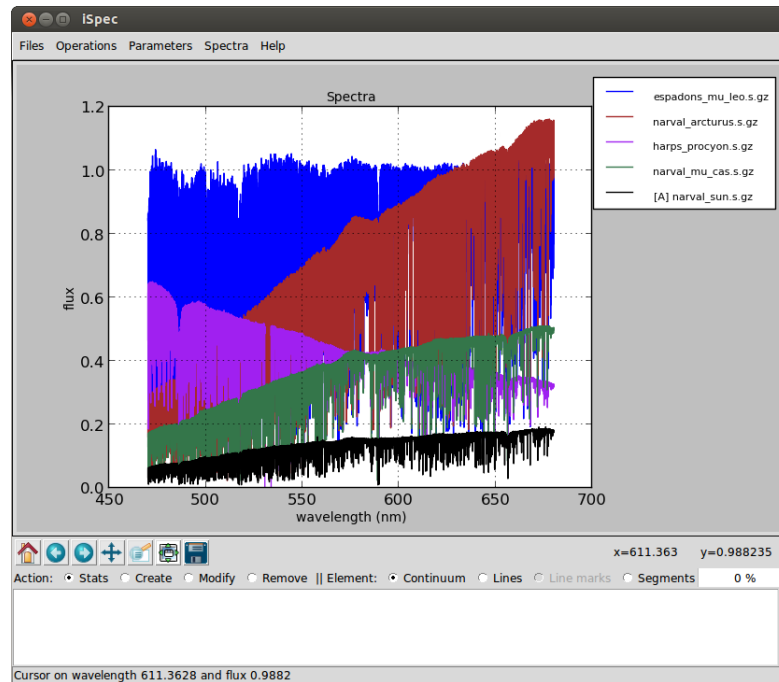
iSpec

Files Operations Parameters Spectra Help

Spectra

espadons_mu_leo.s.gz
narval_arcturus.s.gz
harps_procyon.s.gz
narval_mu_cas.s.gz
[A] narval_sun.s.gz

1.2
1.0
0.8
0.6
0.4
0.2
0.0

flux

450 500 550 600 650 700

wavelength (nm)

x=611.363 y=0.988235

Action: Stats Create Modify Remove || Element: Continuum Lines Line marks Segments 0 %

Cursor on wavelength 611.3628 and flux 0.9882